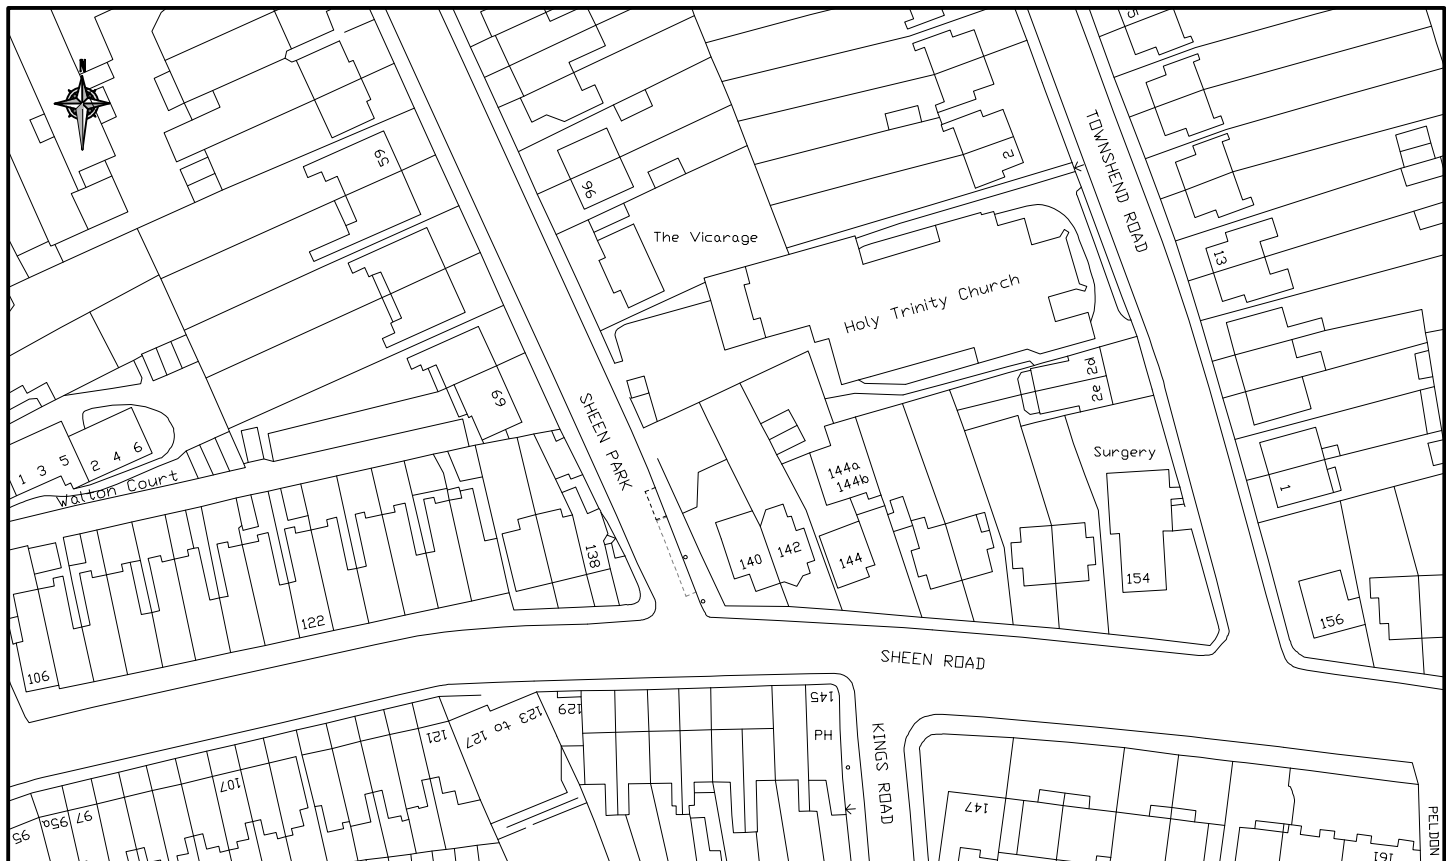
59

96

The Vicarage

2

TOWNSHEND ROAD

13

Holy Trinity Church

2d

2e

69

SHEEN PARK

Surgery

1 3 5 2 4 6

Walton Court

144a
144b

1

138

140 142

144

154

156

122

106

SHEEN ROAD

145

129

123 to 127

121

PH

KINGS ROAD

107

95 95a 97

147

161

PELDON